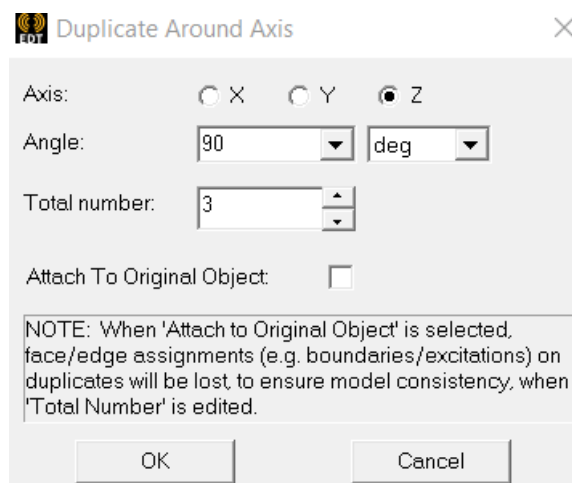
EDT Duplicate Around Axis

Axis: X Y Z

Angle: 90 deg

Total number: 3

Attach To Original Object:

NOTE: When 'Attach to Original Object' is selected, face/edge assignments (e.g. boundaries/excitations) on duplicates will be lost, to ensure model consistency, when 'Total Number' is edited.

OK Cancel